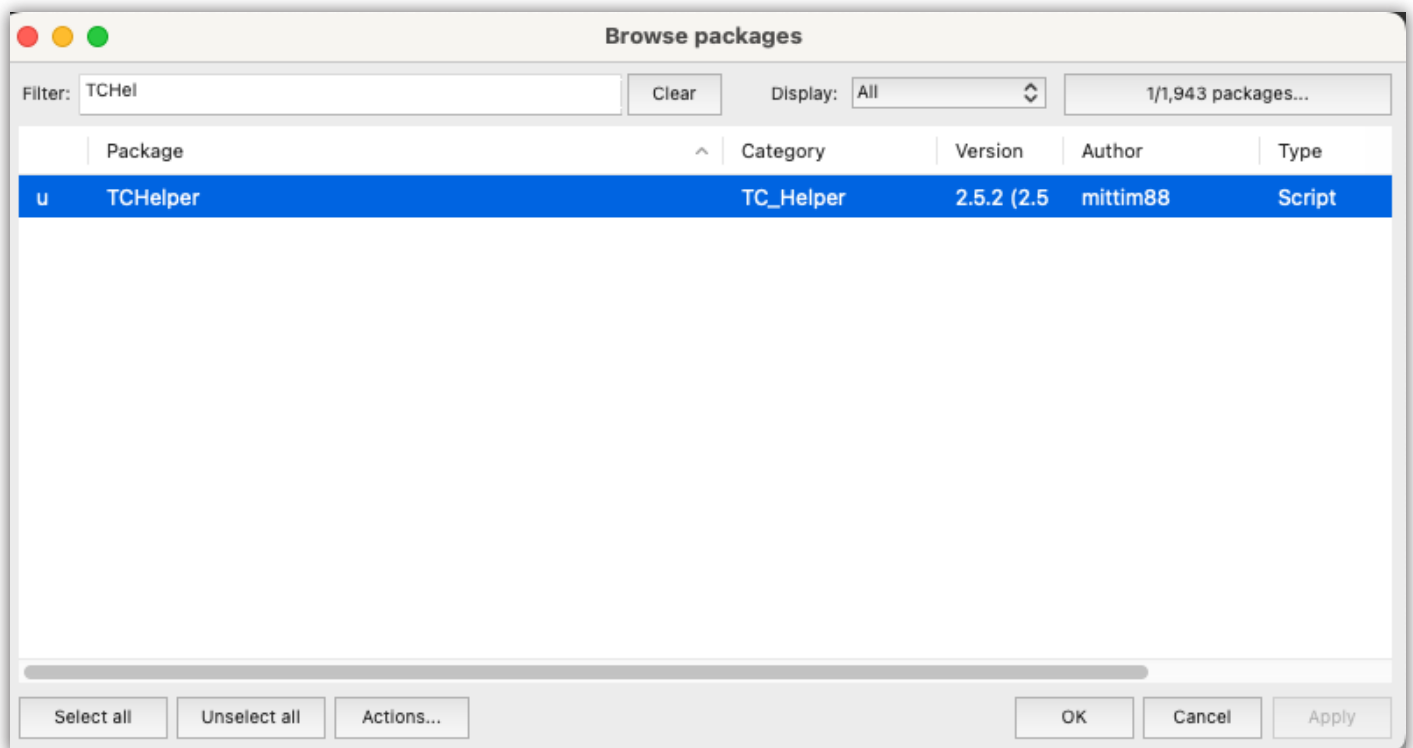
Browse packages

Filter: TCHel Clear Display: All 1/1,943 packages...

| | Package | Category | Version | Author | Type |
|---|---|---|---|---|---|
| u | TCHelper | TC_Helper | 2.5.2 (2.5 | mittim88 | Script |

Select all Unselect all Actions... OK Cancel Apply